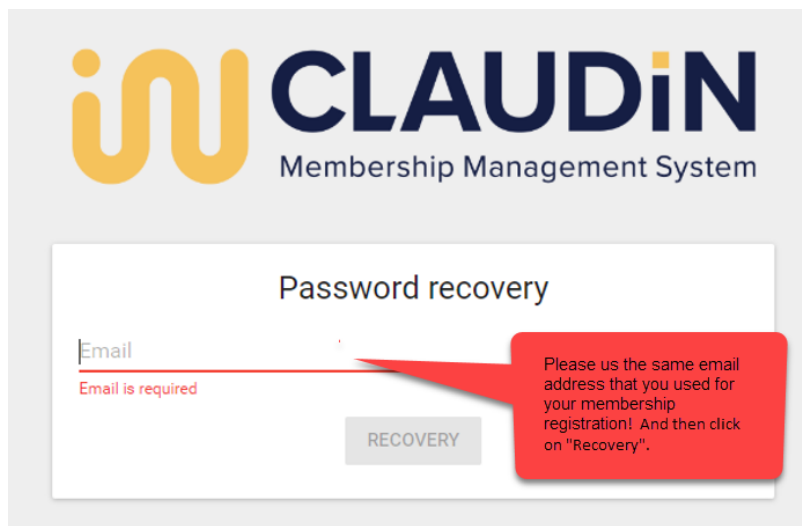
CLAUDiN
Membership Management System

Password recovery

Email

Email is required

RECOVERY

Please us the same email address that you used for your membership registration! And then click on "Recovery".